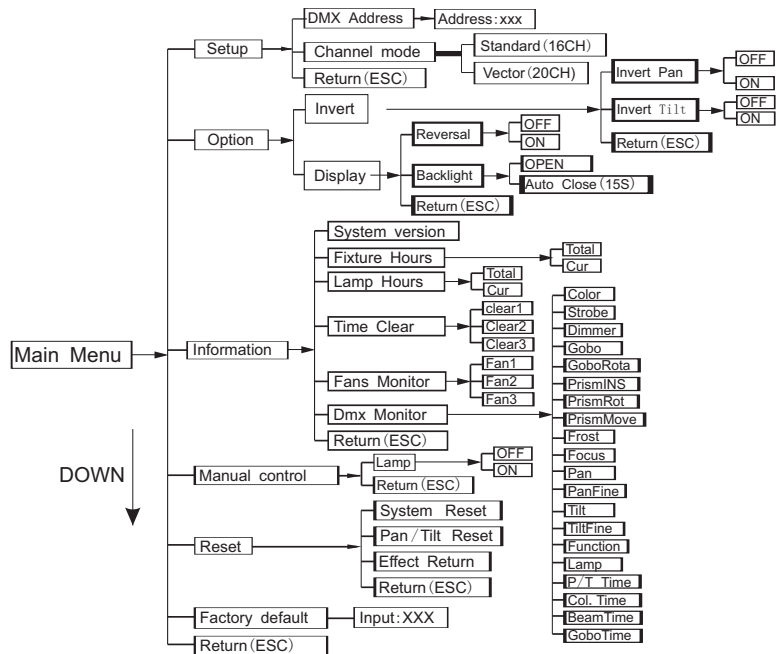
Main Menu

DOWN

Setup
DMX Address
Address:xxx
Channel mode
Standard(16CH)
Vector(20CH)
Return(ESC)

Option
Invert
Invert Pan
OFF
ON
Invert Tilt
OFF
ON
Return(ESC)
Display
Reversal
OFF
ON
Backlight
OPEN
Auto Close(15S)
Return(ESC)

Information
System version
Fixture Hours
Total
Cur
Lamp Hours
Total
Cur
Time Clear
clear1
Clear2
Clear3
Fans Monitor
Fan1
Fan2
Fan3
Dmx Monitor
Color
Strobe
Dimmer
Gobo
GoboRota
PrismINS
PrismRot
PrismMove
Frost
Focus
Pan
PanFine
Tilt
TiltFine
Function
Lamp
P/T Time
Col. Time
BeamTime
GoboTime
Return(ESC)

Manual control
Lamp
OFF
ON
Return(ESC)

Reset
System Reset
Pan/Tilt Reset
Effect Return
Return(ESC)

Factory default
Input:XXX

Return(ESC)